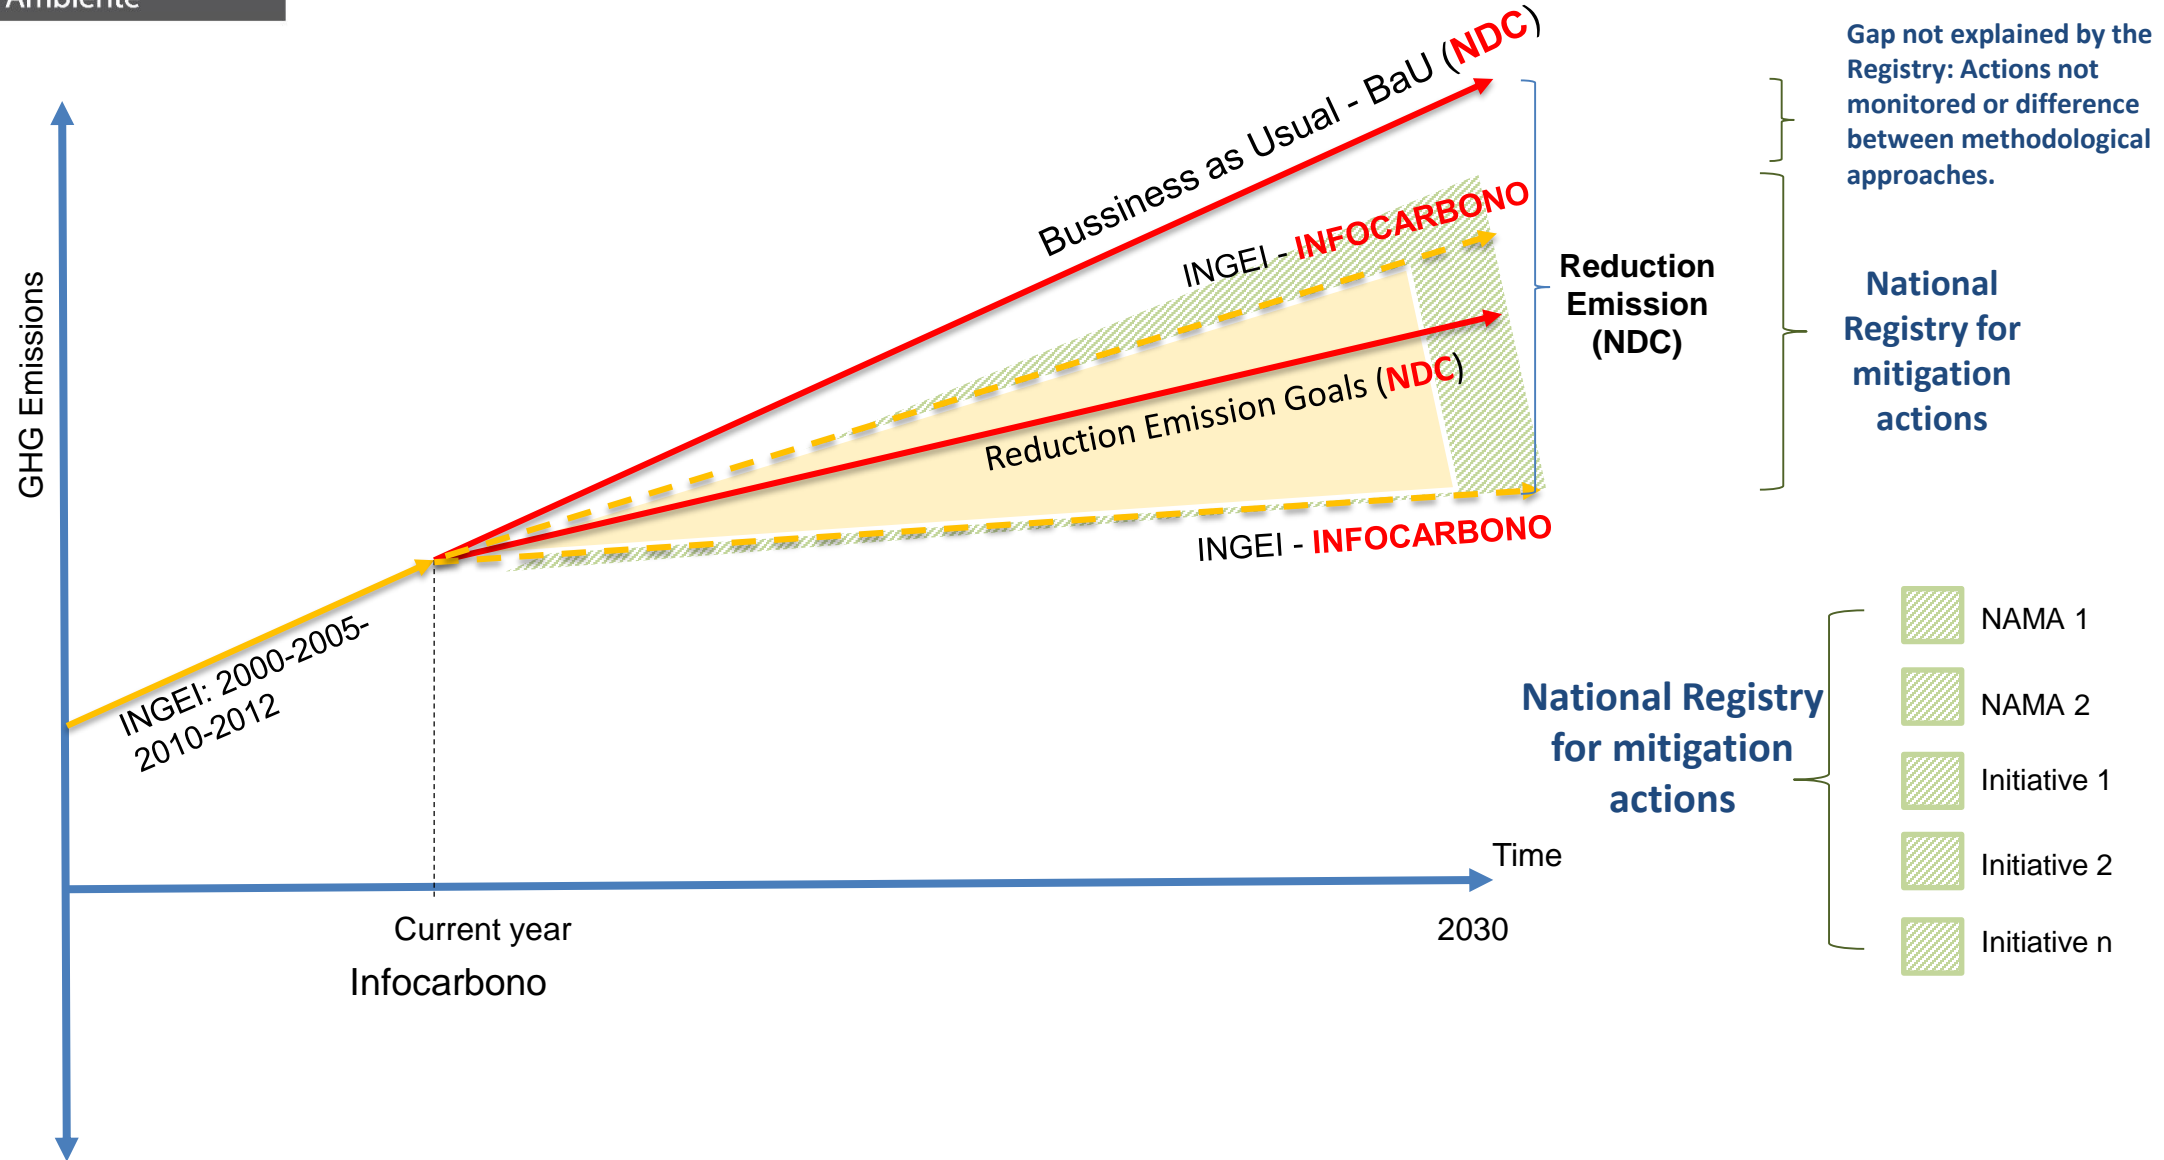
Ambiente

Bussiness as Usual - BaU (NDC)

Gap not explained by the Registry: Actions not monitored or difference between methodological approaches.

INGEI - INFOCARBONO

Reduction Emission (NDC)

National Registry for mitigation actions

Reduction Emission Goals (NDC)

GHG Emissions

INGEI - INFOCARBONO

INGEI: 2000-2005-2010-2012

NAMA 1

NAMA 2

National Registry for mitigation actions

Initiative 1

Initiative 2

Initiative n

Time

Current year

2030

Infocarbono